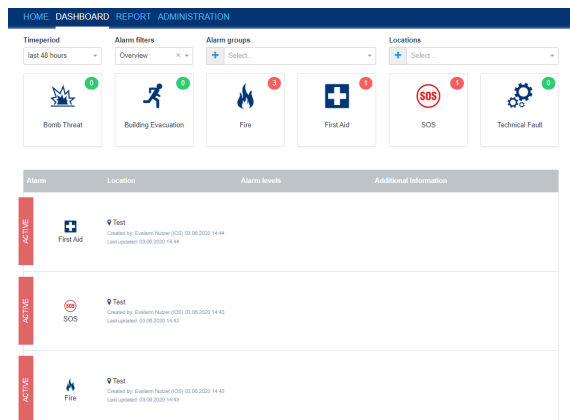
HOME DASHBOARD REPORT ADMINISTRATION

Timeperiod
last 48 hours

Alarm filters
Overview

Alarm groups
+ Select...

Locations
+ Select...

0
Bomb Threat

0
Building Evacuation

3
Fire

1
First Aid

1
SOS
SOS

0
Technical Fault

| Alarm | Location | Alarm levels | Additional Information |
|---|---|---|---|
| ACTIVE First Aid | Test Created by: Evalarm Nutzer (iOS) 03.06.2020 14:44 Last updated: 03.06.2020 14:44 | | |
| ACTIVE SOS SOS | Test Created by: Evalarm Nutzer (iOS) 03.06.2020 14:43 Last updated: 03.06.2020 14:43 | | |
| ACTIVE Fire | Test Created by: Evalarm Nutzer (iOS) 03.06.2020 14:43 Last updated: 03.06.2020 14:43 | | |